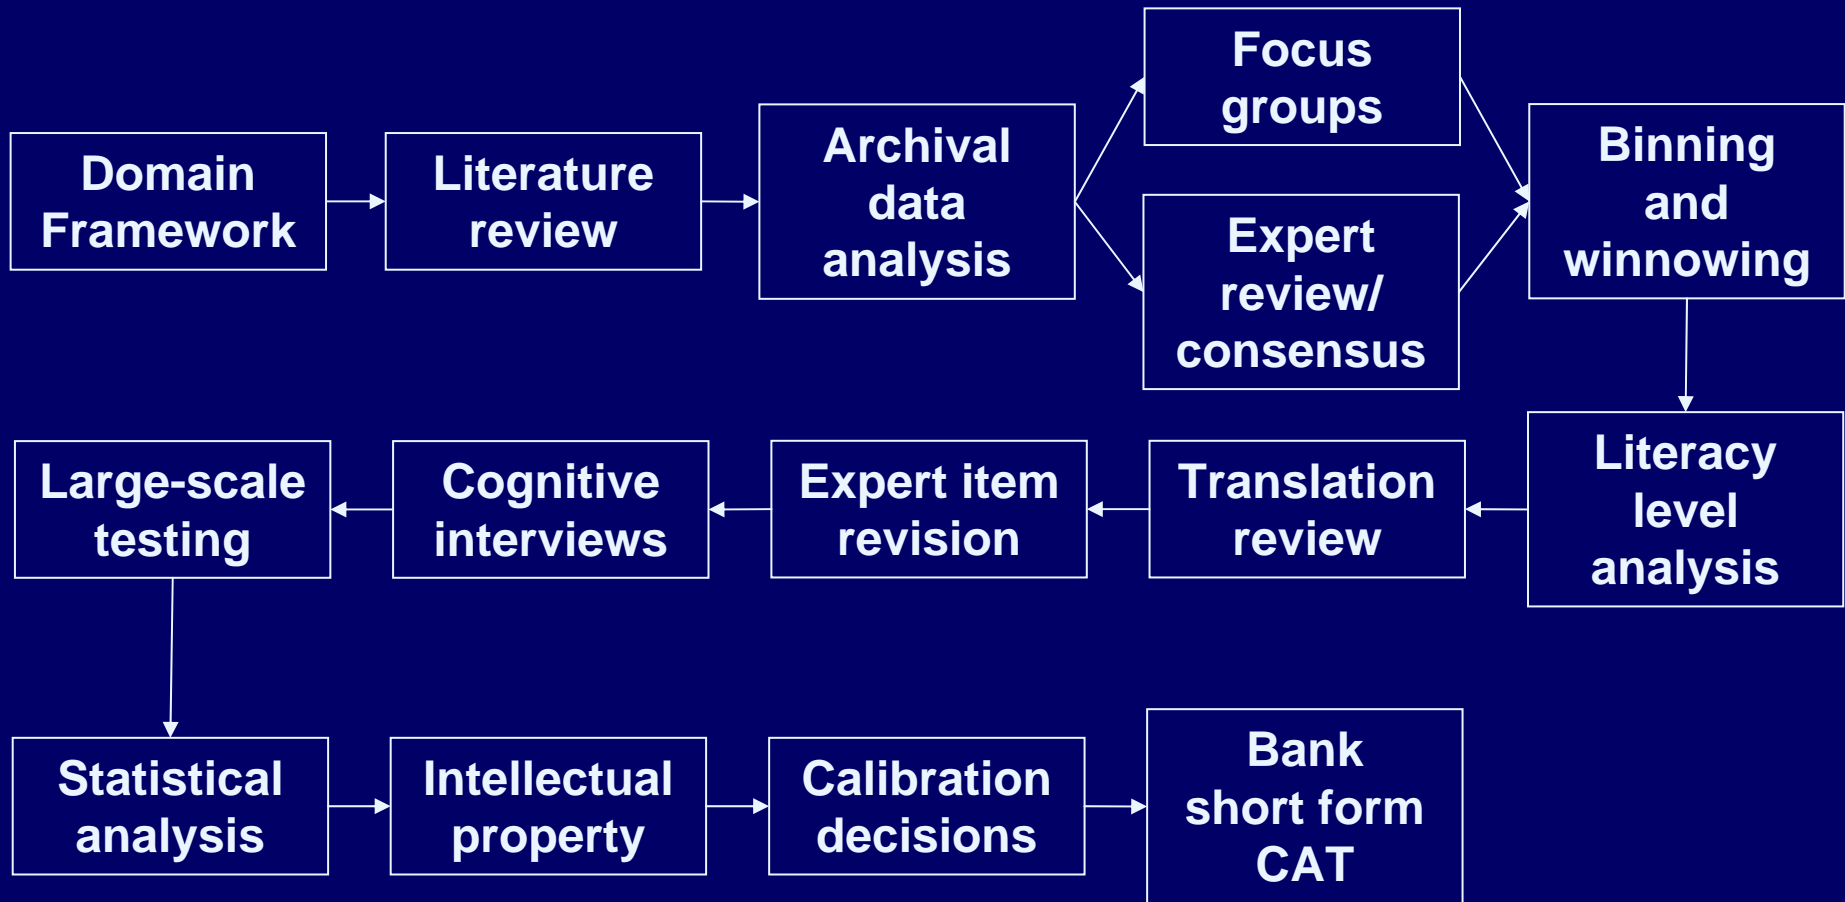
Domain Framework

Literature review

Archival data analysis

Focus groups

Expert review/ consensus

Binning and winnowing

Literacy level analysis

Translation review

Expert item revision

Cognitive interviews

Large-scale testing

Statistical analysis

Intellectual property

Calibration decisions

Bank short form CAT